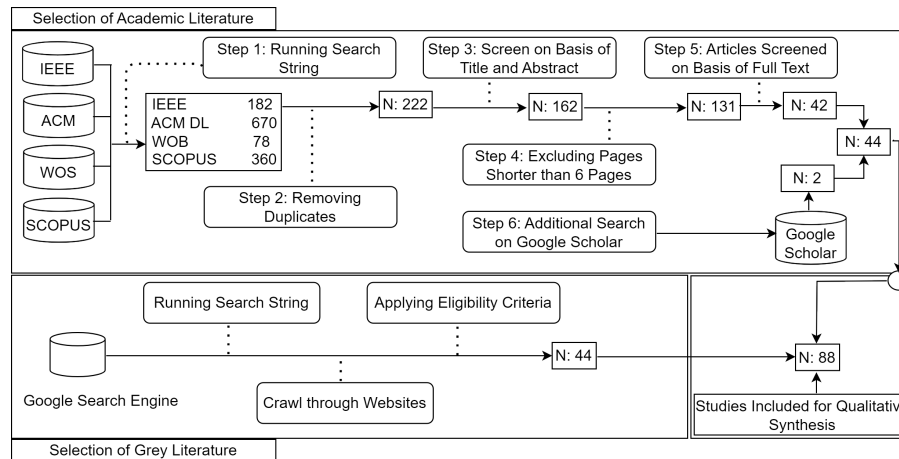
Selection of Academic Literature

IEEE

ACM

WOS

SCOPUS

Step 1: Running Search String

| IEEE | 182 |
|---|---|
| ACM DL | 670 |
| WOB | 78 |
| SCOPUS | 360 |

Step 2: Removing Duplicates

N: 222

Step 3: Screen on Basis of Title and Abstract

N: 162

Step 4: Excluding Pages Shorter than 6 Pages

N: 131

Step 5: Articles Screened on Basis of Full Text

N: 42

N: 44

N: 2

Step 6: Additional Search on Google Scholar

Google Scholar

Running Search String

Applying Eligibility Criteria

Google Search Engine

N: 44

Crawl through Websites

N: 88

Studies Included for Qualitativ Synthesis

Selection of Grey Literature